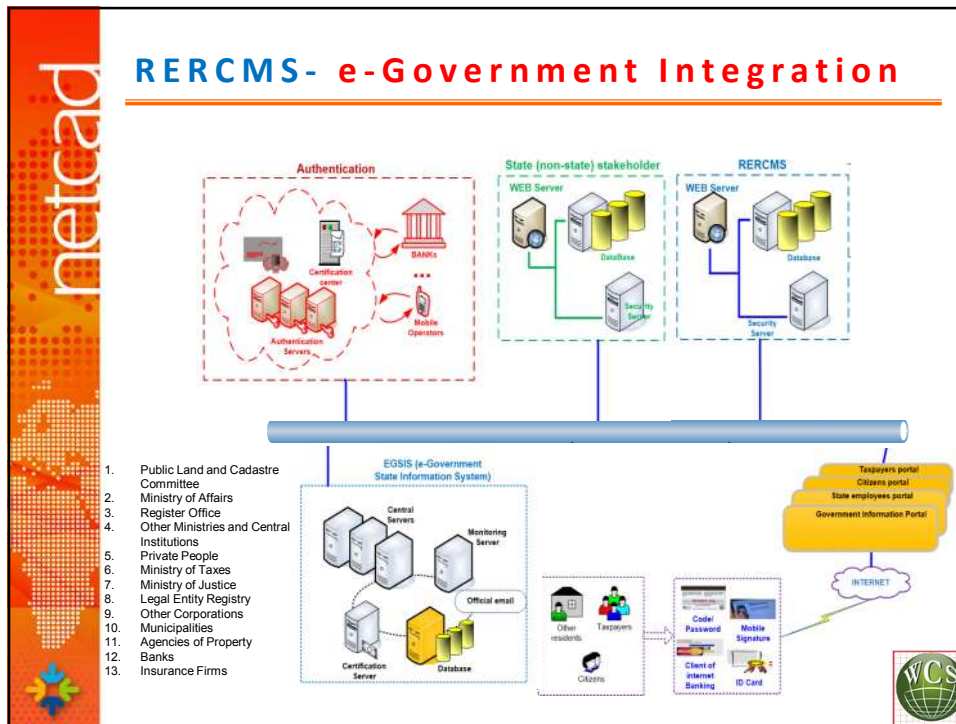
netcad

RERCMS- e-Government Integration

Authentication

Certification center

BANKs

...

Mobile Operators

Authentication Servers

State (non-state) stakeholder

WEB Server

DataBase

Security Server

RERCMS

WEB Server

Database

Security Server

1. Public Land and Cadastre Committee
2. Ministry of Affairs
3. Register Office
4. Other Ministries and Central Institutions
5. Private People
6. Ministry of Taxes
7. Ministry of Justice
8. Legal Entity Registry
9. Other Corporations
10. Municipalities
11. Agencies of Property
12. Banks
13. Insurance Firms

EGSIS (e-Government State Information System)

Central Servers

Monitoring Server

Official email

Certification Server

Database

Other residents

Taxpayers

Citizens

Code/ Password

Mobile Signature

Client of internet Banking

ID Card

Taxpayers portal

Citizens portal

State employees portal

Government Information Portal

INTERNET

WCS